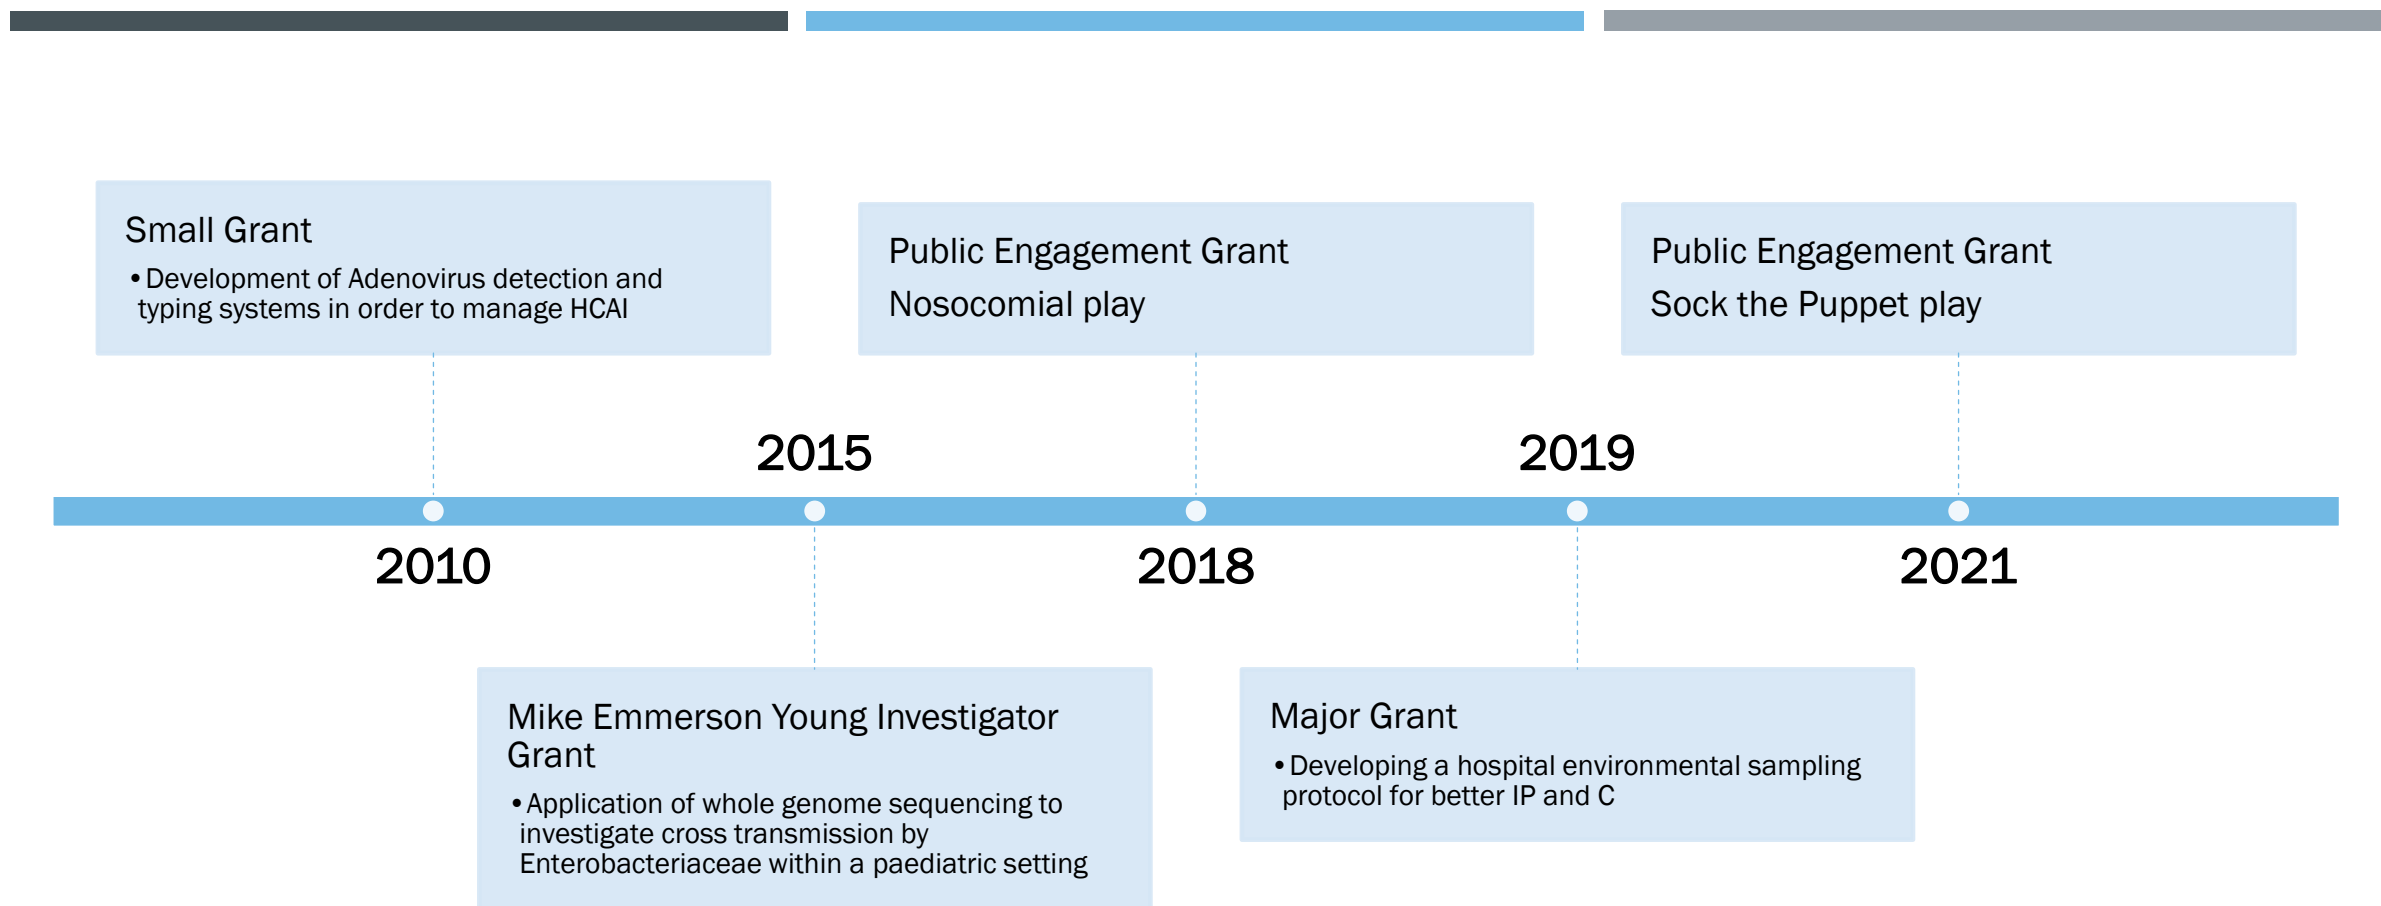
Small Grant

• Development of Adenovirus detection and typing systems in order to manage HCAI

Public Engagement Grant
Nosocomial play

Public Engagement Grant
Sock the Puppet play

2015

2019

2010

2018

2021

Mike Emmerson Young Investigator Grant

• Application of whole genome sequencing to investigate cross transmission by Enterobacteriaceae within a paediatric setting

Major Grant

• Developing a hospital environmental sampling protocol for better IP and C